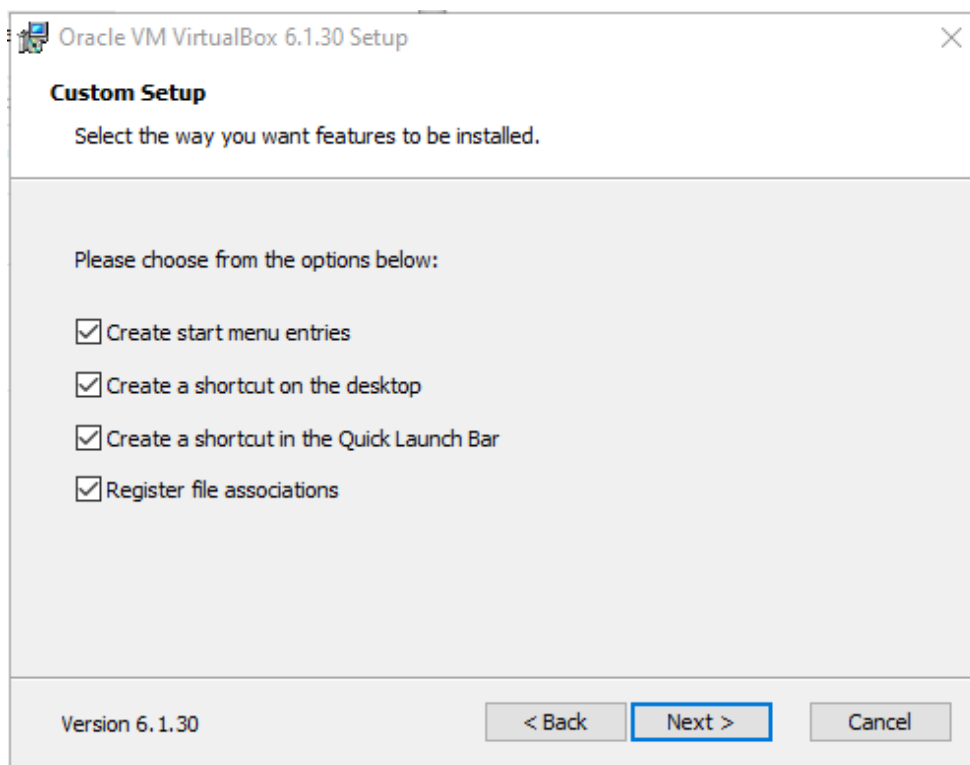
Oracle VM VirtualBox 6.1.30 Setup

Custom Setup

Select the way you want features to be installed.

Please choose from the options below:

Create start menu entries

Create a shortcut on the desktop

Create a shortcut in the Quick Launch Bar

Register file associations

Version 6.1.30

< Back

Next >

Cancel